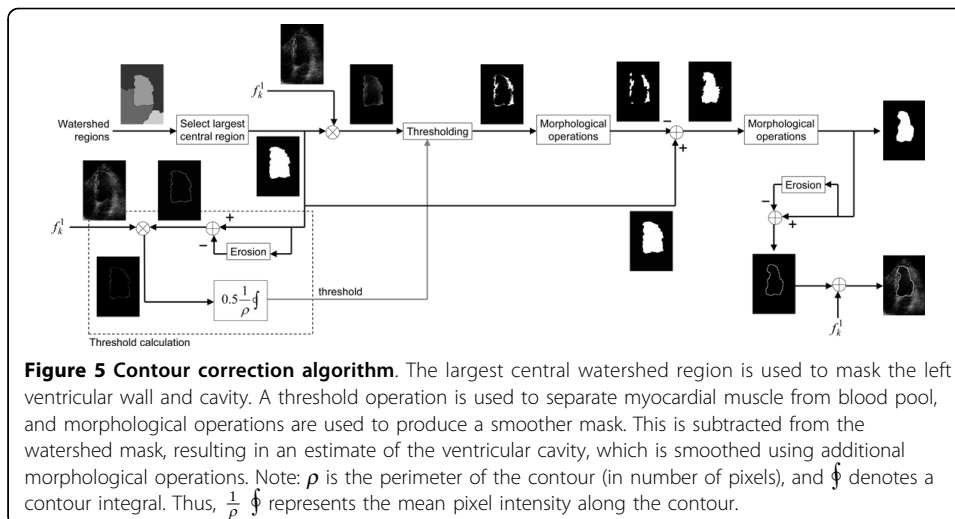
Watershed regions

Select largest central region

$f_k^1$

Thresholding

Morphological operations

−

+

Morphological operations

Erosion

−

+

$f_k^1$

+

−

Erosion

$0.5\frac{1}{\rho}\oint$

threshold

Threshold calculation

$f_k^1$

**Figure 5 Contour correction algorithm**. The largest central watershed region is used to mask the left ventricular wall and cavity. A threshold operation is used to separate myocardial muscle from blood pool, and morphological operations are used to produce a smoother mask. This is subtracted from the watershed mask, resulting in an estimate of the ventricular cavity, which is smoothed using additional morphological operations. Note: $\rho$ is the perimeter of the contour (in number of pixels), and $\oint$ denotes a contour integral. Thus, $\frac{1}{\rho}\oint$ represents the mean pixel intensity along the contour.